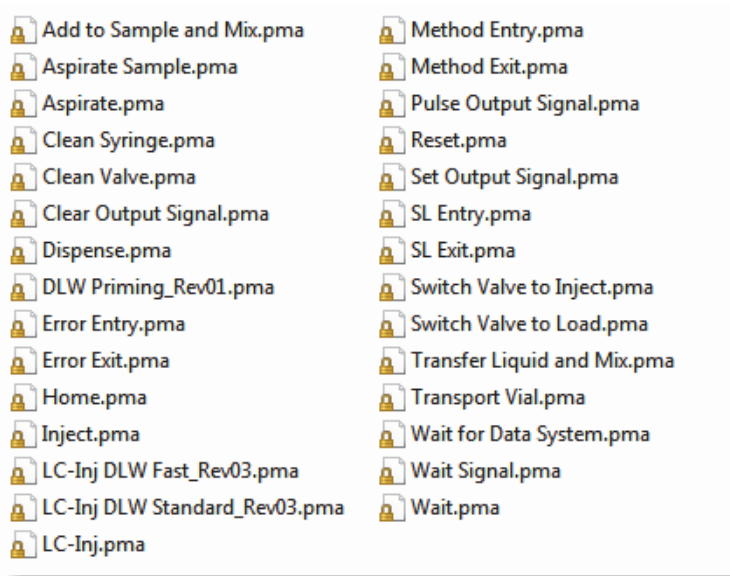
Add to Sample and Mix.pma
Aspirate Sample.pma
Aspirate.pma
Clean Syringe.pma
Clean Valve.pma
Clear Output Signal.pma
Dispense.pma
DLW Priming_Rev01.pma
Error Entry.pma
Error Exit.pma
Home.pma
Inject.pma
LC-Inj DLW Fast_Rev03.pma
LC-Inj DLW Standard_Rev03.pma
LC-Inj.pma

Method Entry.pma
Method Exit.pma
Pulse Output Signal.pma
Reset.pma
Set Output Signal.pma
SL Entry.pma
SL Exit.pma
Switch Valve to Inject.pma
Switch Valve to Load.pma
Transfer Liquid and Mix.pma
Transport Vial.pma
Wait for Data System.pma
Wait Signal.pma
Wait.pma